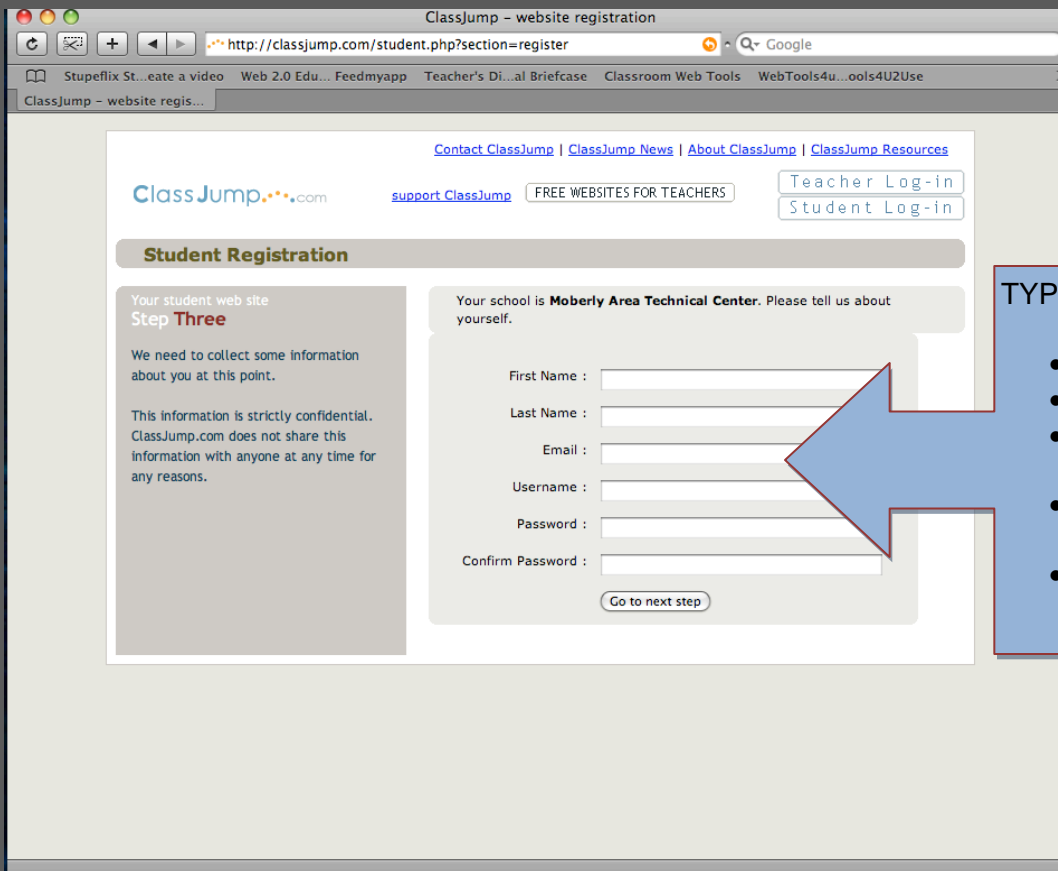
ClassJump – website registration

http://classjump.com/student.php?section=register

Google

Stupeflix St...eate a video Web 2.0 Edu... Feedmyapp Teacher's Di...al Briefcase Classroom Web Tools WebTools4u...ools4U2Use

ClassJump – website regis...

Contact ClassJump | ClassJump News | About ClassJump | ClassJump Resources

ClassJump.com

support ClassJump

FREE WEBSITES FOR TEACHERS

Teacher Log-in

Student Log-in

Student Registration

Your student web site

Step Three

We need to collect some information about you at this point.

This information is strictly confidential. ClassJump.com does not share this information with anyone at any time for any reasons.

Your school is **Moberly Area Technical Center**. Please tell us about yourself.

First Name :

Last Name :

Email :

Username :

Password :

Confirm Password :

Go to next step

TYP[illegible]